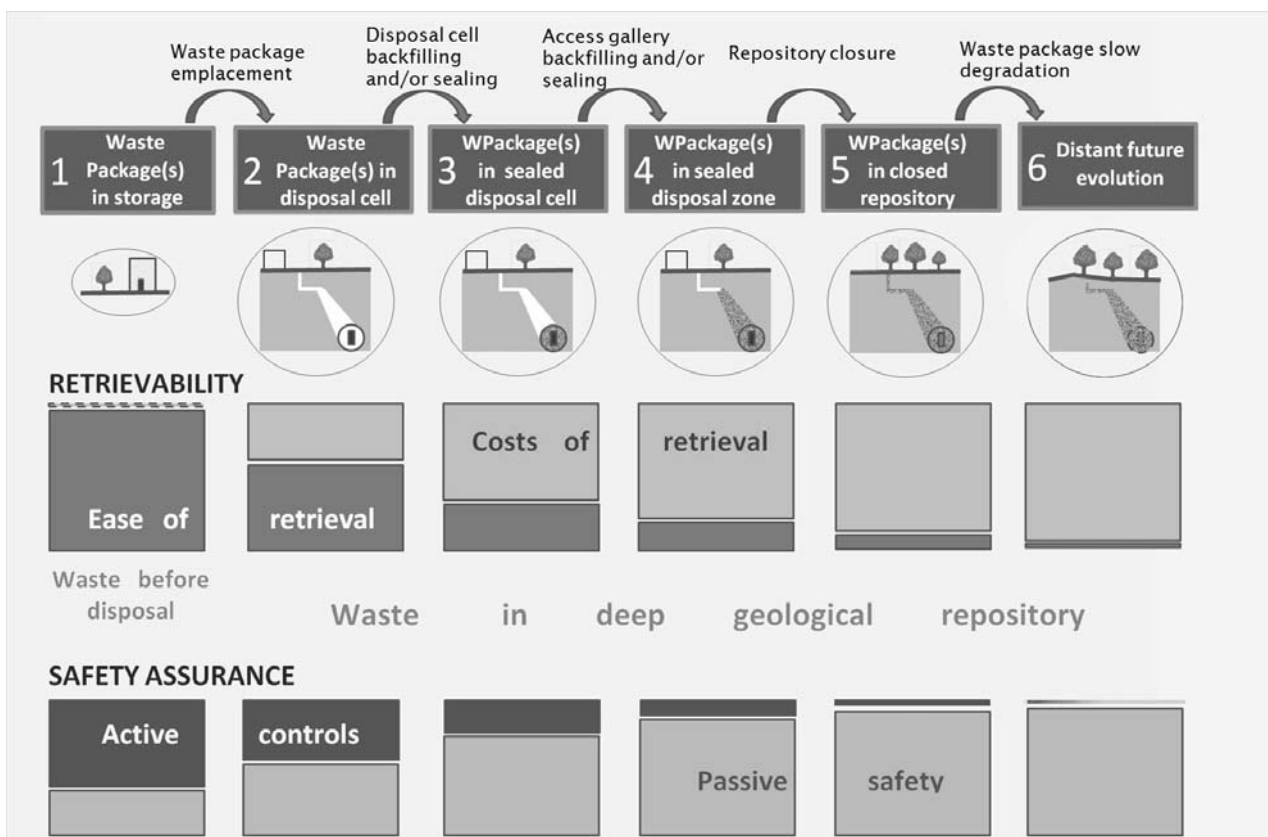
Waste package emplacement

Disposal cell backfilling and/or sealing

Access gallery backfilling and/or sealing

Repository closure

Waste package slow degradation

1 Waste Package(s) in storage

2 Waste Package(s) in disposal cell

3 WPackage(s) in sealed disposal cell

4 WPackage(s) in sealed disposal zone

5 WPackage(s) in closed repository

6 Distant future evolution

RETRIEVABILITY

Ease of retrieval

Costs of retrieval

Waste before disposal

Waste in deep geological repository

SAFETY ASSURANCE

Active controls

Passive safety